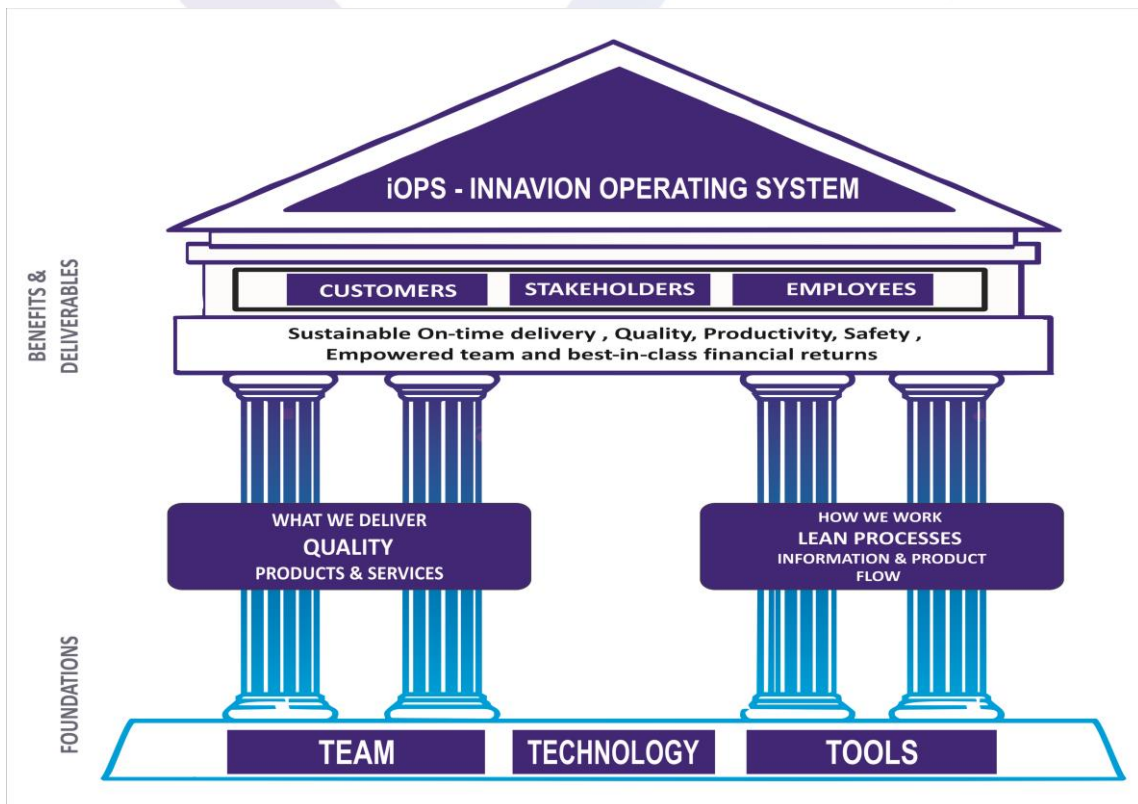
iOPS - INNAVION OPERATING SYSTEM

BENEFITS & DELIVERABLES

CUSTOMERS STAKEHOLDERS EMPLOYEES

Sustainable On-time delivery , Quality, Productivity, Safety , Empowered team and best-in-class financial returns

WHAT WE DELIVER
QUALITY
PRODUCTS & SERVICES

HOW WE WORK
LEAN PROCESSES
INFORMATION & PRODUCT FLOW

FOUNDATIONS

TEAM TECHNOLOGY TOOLS